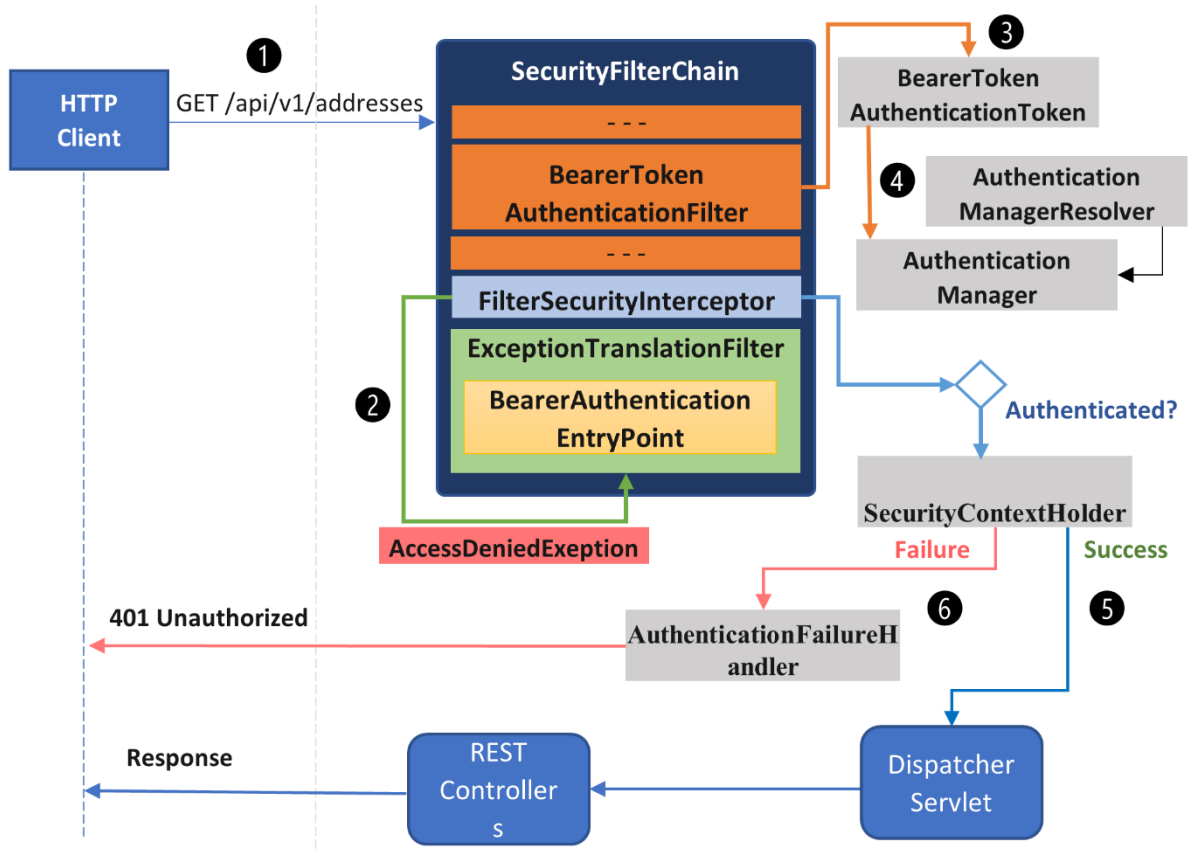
1

HTTP Client

GET /api/v1/addresses

SecurityFilterChain

- - -

BearerToken AuthenticationFilter

- - -

FilterSecurityInterceptor

ExceptionTranslationFilter

BearerAuthentication EntryPoint

2

AccessDeniedExeption

3

BearerToken AuthenticationToken

4

Authentication ManagerResolver

Authentication Manager

Authenticated?

SecurityContextHolder

Failure

Success

6

5

401 Unauthorized

AuthenticationFailureH andler

Response

REST Controller s

Dispatcher Servlet